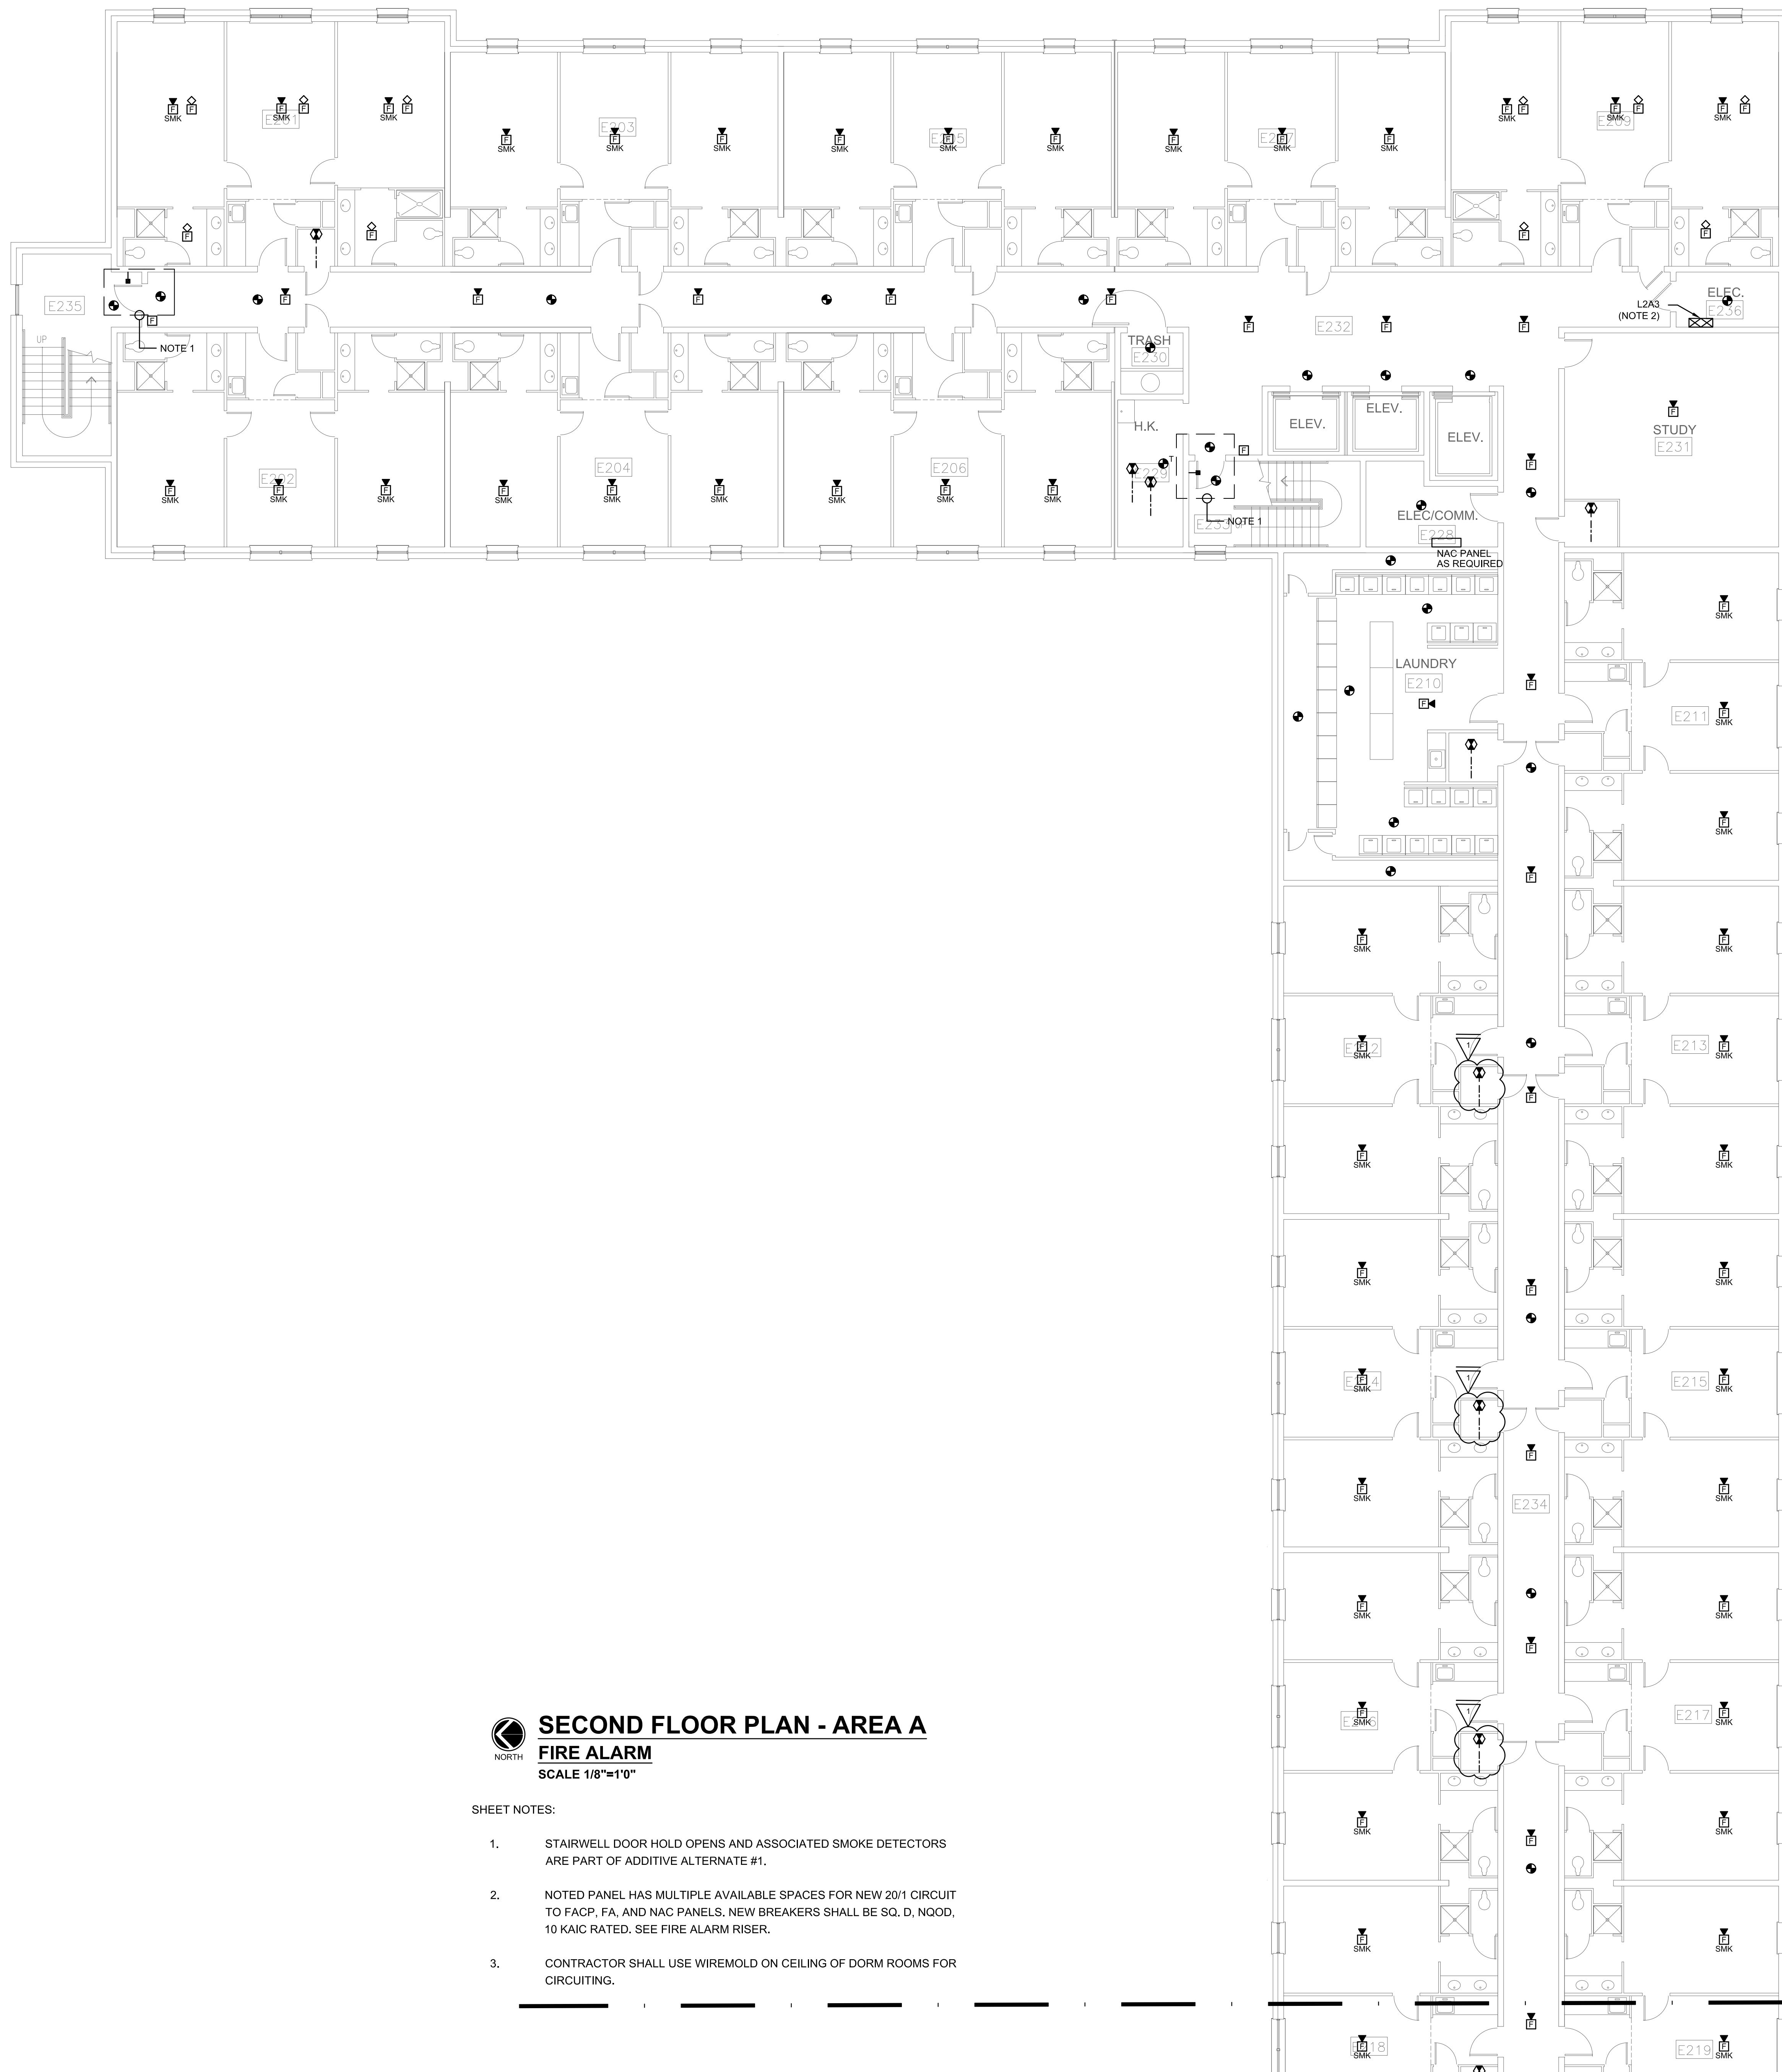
SMK SMK SMK SMK SMK SMK SMK SMK SMK SMK SMK SMK SMK SMK SMK

E201 E203 E205 E207 E209

E235

UP

NOTE 1

TRASH
E230

E232

L2A3
(NOTE 2)

ELEC.
E236

ELEV. ELEV. ELEV.

STUDY
E231

H.K.

E229

NOTE 1

E233

ELEC/COMM.
E228

NAC PANEL
AS REQUIRED

E202 E204 E206

SMK SMK SMK SMK SMK SMK SMK SMK SMK

LAUNDRY
E210

E211 E212 E213 E214 E215 E216 E217 E218 E219

E234

1
1
1

SECOND FLOOR PLAN - AREA A
FIRE ALARM
SCALE 1/8"=1'0"

NORTH

SHEET NOTES:

1. STAIRWELL DOOR HOLD OPENS AND ASSOCIATED SMOKE DETECTORS ARE PART OF ADDITIVE ALTERNATE #1.

2. NOTED PANEL HAS MULTIPLE AVAILABLE SPACES FOR NEW 20/1 CIRCUIT TO FACP, FA, AND NAC PANELS. NEW BREAKERS SHALL BE SQ. D, NQOD, 10 KAIC RATED. SEE FIRE ALARM RISER.

3. CONTRACTOR SHALL USE WIREMOLD ON CEILING OF DORM ROOMS FOR CIRCUITING.